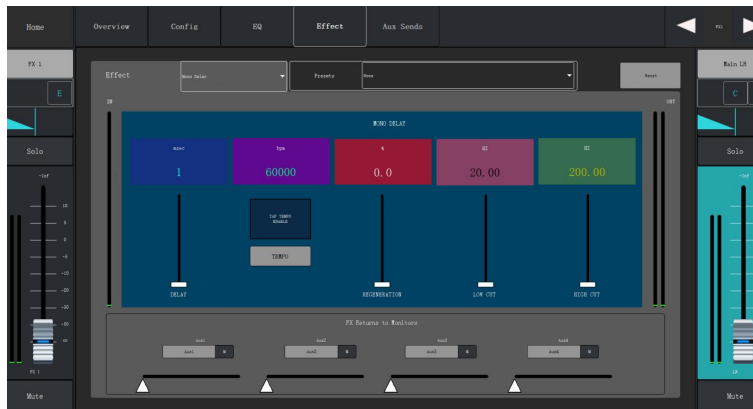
Home

Overview

Config

EQ

Effect

Aux Sends

FX1

FX 1

E

Solo

-Inf

10

5

0

-5

-10

-20

-30

-50

-80

FX 1

Mute

Effect

Mono Delay

Presets

None

Reset

IN

OUT

MONO DELAY

msec

1

bpm

60000

%

0.0

HZ

20.00

HZ

200.00

TAP TEMPO ENABLE

TEMPO

DELAY

REGENERATION

LOW CUT

HIGH CUT

FX Returns to Monitors

Aux1

Aux1

Aux2

Aux2

Aux3

Aux3

Aux4

Aux4

Main LR

C

Solo

-Inf

LR

Mute